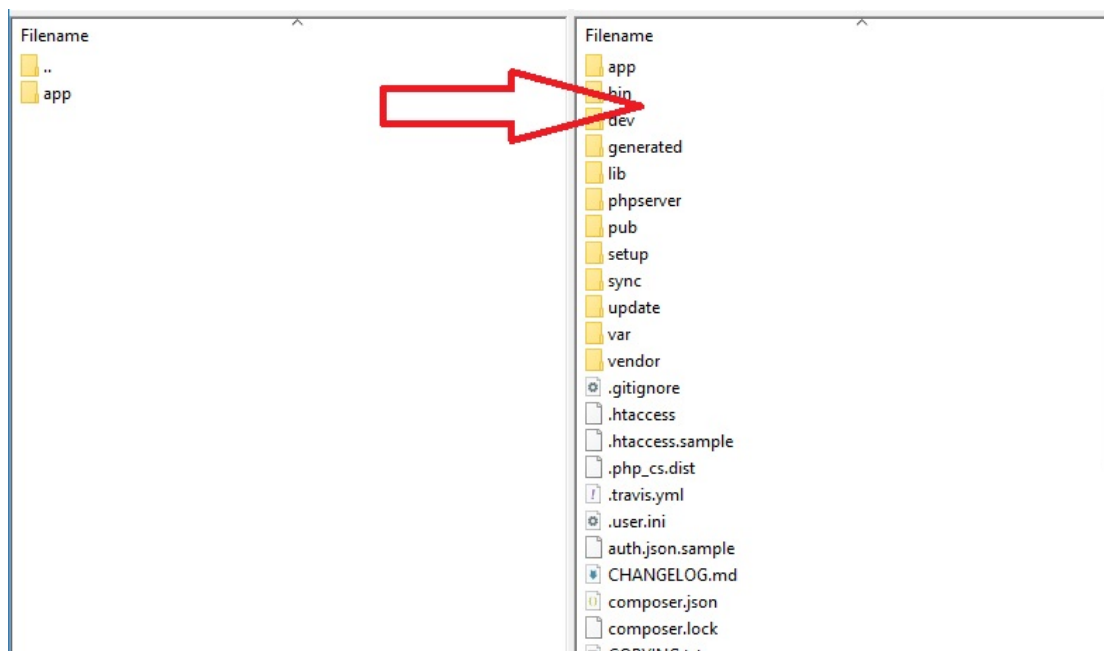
Filename
..
app

Filename
app
bin
dev
generated
lib
phpserver
pub
setup
sync
update
var
vendor
.gitignore
.htaccess
.htaccess.sample
.php_cs.dist
.travis.yml
.user.ini
auth.json.sample
CHANGELOG.md
composer.json
composer.lock
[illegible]